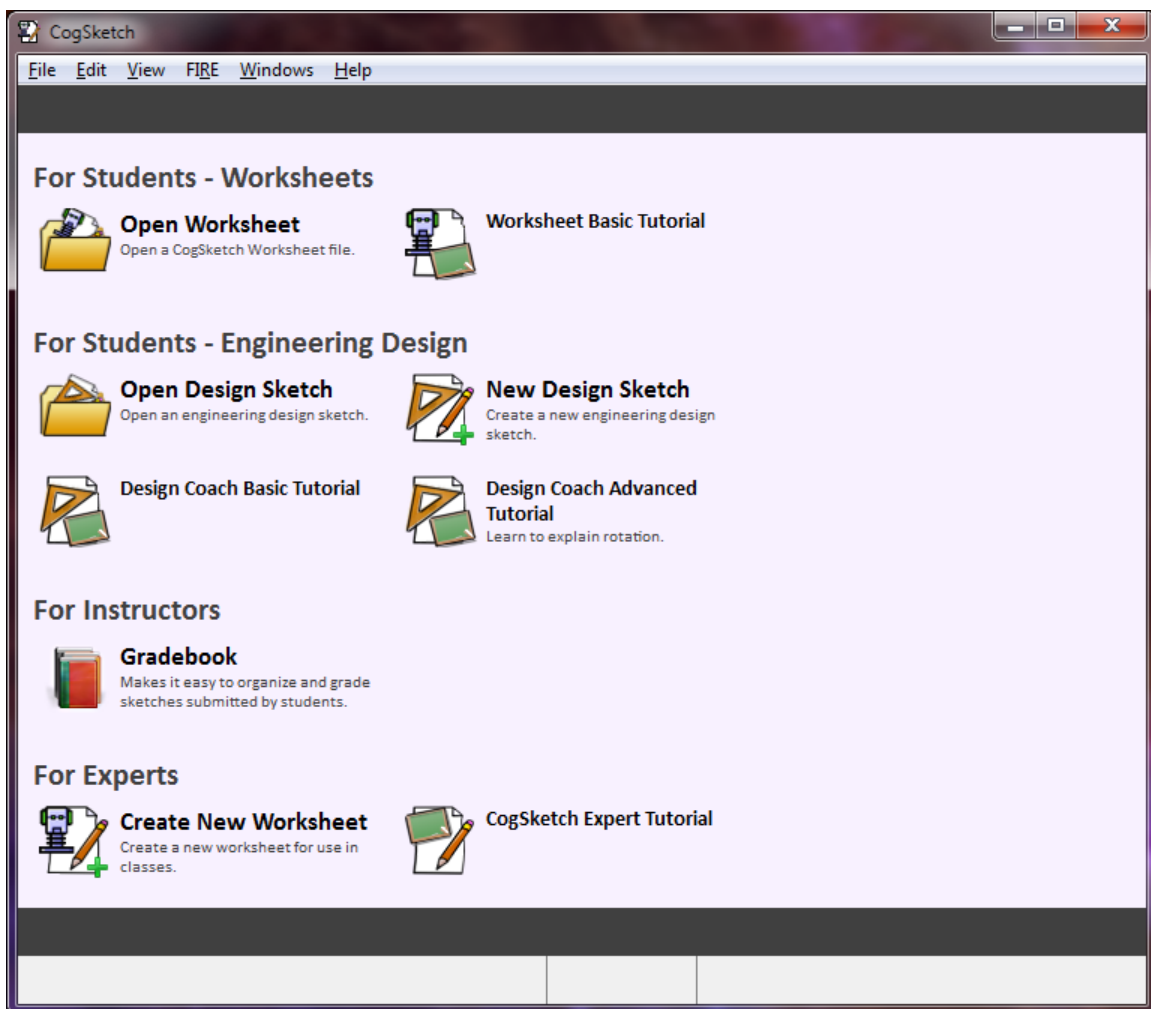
CogSketch

File Edit View FIRE Windows Help

For Students - Worksheets

Open Worksheet
Open a CogSketch Worksheet file.

Worksheet Basic Tutorial

For Students - Engineering Design

Open Design Sketch
Open an engineering design sketch.

New Design Sketch
Create a new engineering design sketch.

Design Coach Basic Tutorial

Design Coach Advanced Tutorial
Learn to explain rotation.

For Instructors

Gradebook
Makes it easy to organize and grade sketches submitted by students.

For Experts

Create New Worksheet
Create a new worksheet for use in classes.

CogSketch Expert Tutorial